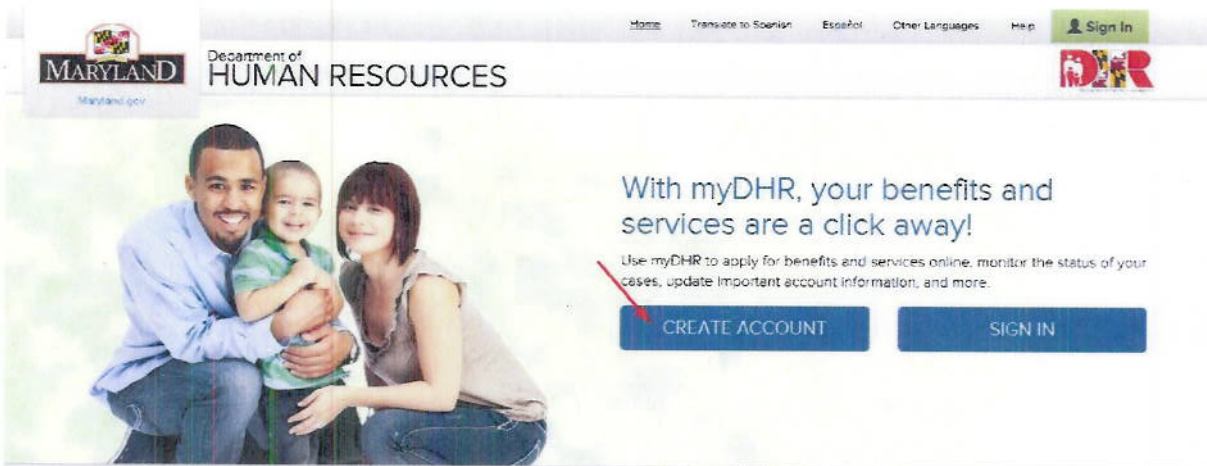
Home Translate to Spanish Español Other Languages Help Sign In

MARYLAND

Maryland.gov

Department of HUMAN RESOURCES

DHR

With myDHR, your benefits and services are a click away!

Use myDHR to apply for benefits and services online, monitor the status of your cases, update important account information, and more.

CREATE ACCOUNT

SIGN IN